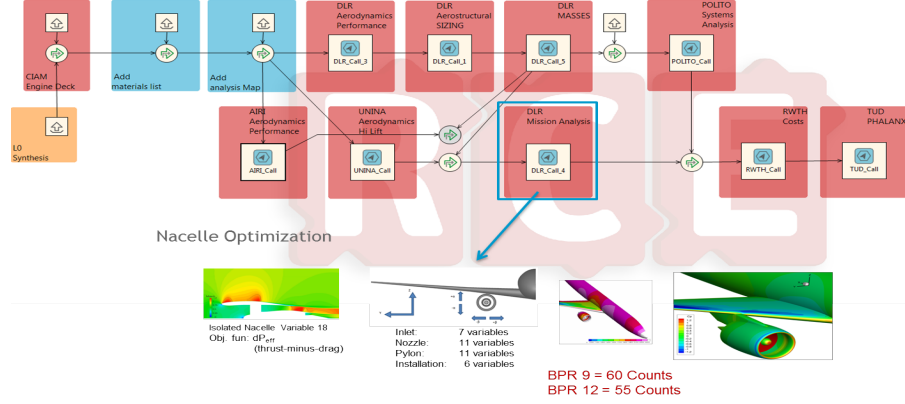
CIAM
Engine Deck

Add
materials list

Add
analysis Map

DLR
Aerodynamics
Performance

DLR_Call_3

DLR
Aerostructural
SIZING

DLR_Call_1

DLR
MASSES

DLR_Call_5

POLITO
Systems
Analysis

POLITO_Call

L0
Synthesis

AIRI
Aerodynamics
Performance

AIRI_Call

UNINA
Aerodynamics
Hi Lift

UNINA_Call

DLR
Mission Analysis

DLR_Call_4

RWTH
Costs

RWTH_Call

TUD
PHALANX

TUD_Call

Nacelle Optimization

Isolated Nacelle Variable 18
Obj. fun: $dP_{eff}$
(thrust-minus-drag)

| Inlet: | 7 variables |
|---|---|
| Nozzle: | 11 variables |
| Pylon: | 11 variables |
| Installation: | 6 variables |

BPR 9 = 60 Counts
BPR 12 = 55 Counts